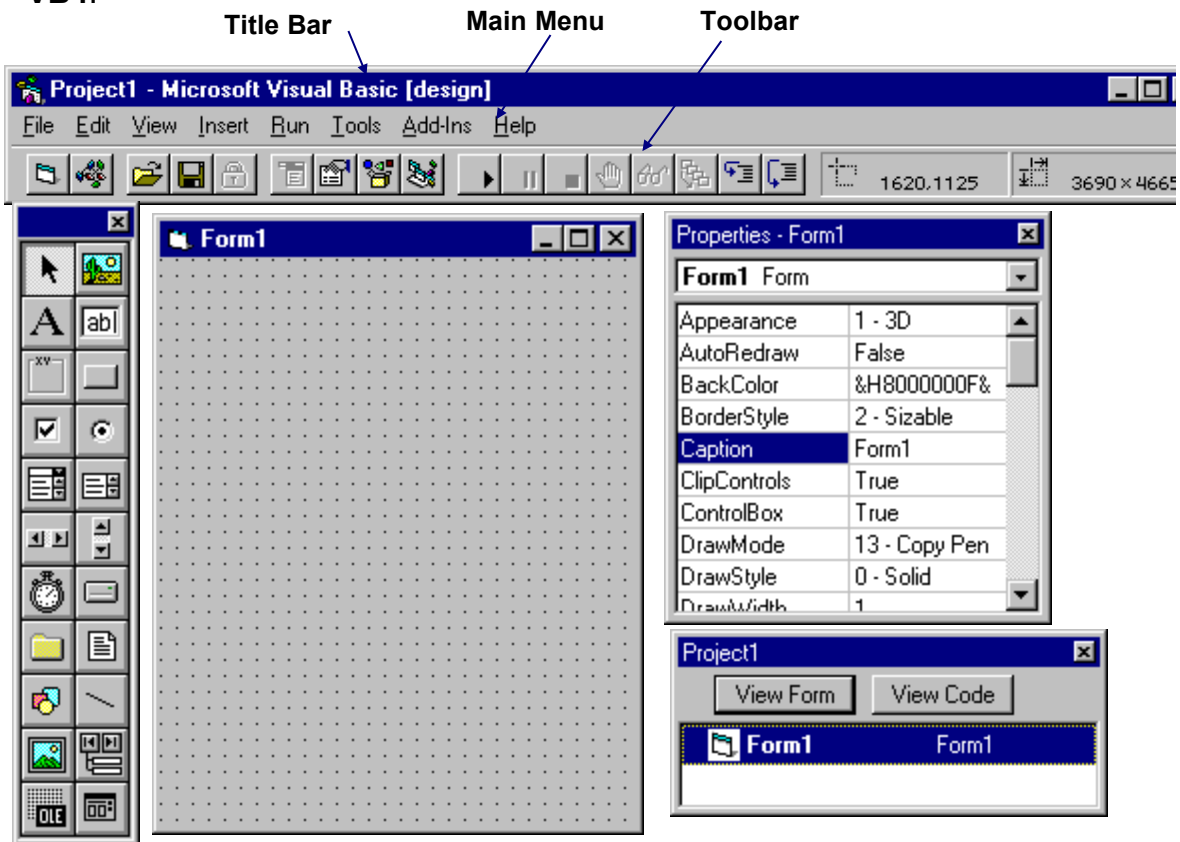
Title Bar

Main Menu

Toolbar

Project1 - Microsoft Visual Basic [design]

File Edit View Insert Run Tools Add-Ins Help

1620,1125

3690 x 4665

Form1

A

ab|

xv

OLE

Properties - Form1

Form1 Form

| | |
|---|---|
| Appearance | 1 - 3D |
| AutoRedraw | False |
| BackColor | &H8000000F& |
| BorderStyle | 2 - Sizable |
| Caption | Form1 |
| ClipControls | True |
| ControlBox | True |
| DrawMode | 13 - Copy Pen |
| DrawStyle | 0 - Solid |
| DrawWidth | 1 |

Project1

View Form

View Code

Form1 Form1